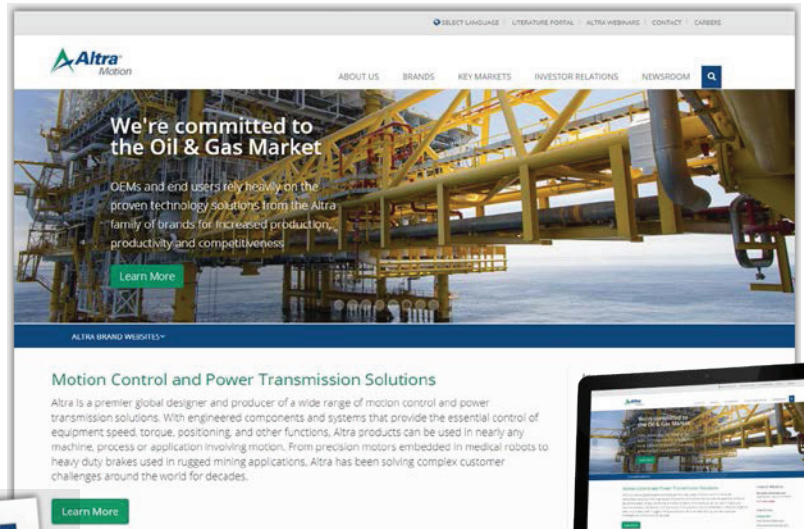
SELECT LANGUAGE | LITERATURE PORTAL | ALTRA WEBINARS | CONTACT | CAREERS

Altra Motion

ABOUT US BRANDS KEY MARKETS INVESTOR RELATIONS NEWSROOM

We're committed to the Oil & Gas Market

OEMs and end users rely heavily on the proven technology solutions from the Altra family of brands for increased production, productivity and competitiveness

Learn More

ALTRA BRAND WEBSITES

Motion Control and Power Transmission Solutions

Altra is a premier global designer and producer of a wide range of motion control and power transmission solutions. With engineered components and systems that provide the essential control of equipment speed, torque, positioning, and other functions, Altra products can be used in nearly any machine, process or application involving motion. From precision motors embedded in medical robots to heavy duty brakes used in rugged mining applications, Altra has been solving complex customer challenges around the world for decades.

Learn More

Altra
We're committed to the Oil & Gas Market
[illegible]